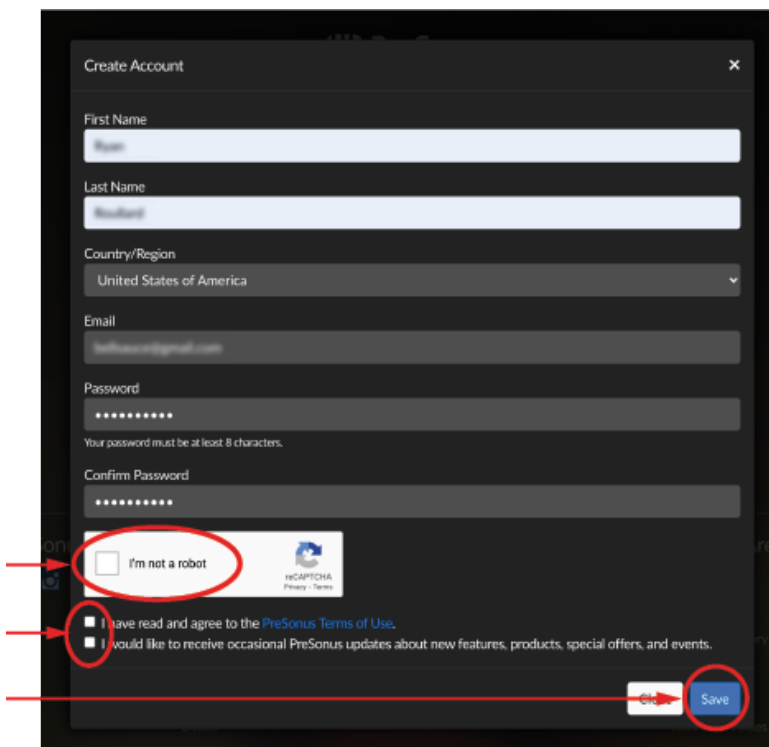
Create Account
×

First Name
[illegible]

Last Name
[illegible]

Country/Region
United States of America

Email
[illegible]

Password
•••••••••••
Your password must be at least 8 characters.

Confirm Password
•••••••••••

I'm not a robot
reCAPTCHA
Privacy - Terms

I have read and agree to the PreSonus Terms of Use.
I would like to receive occasional PreSonus updates about new features, products, special offers, and events.

Close
Save